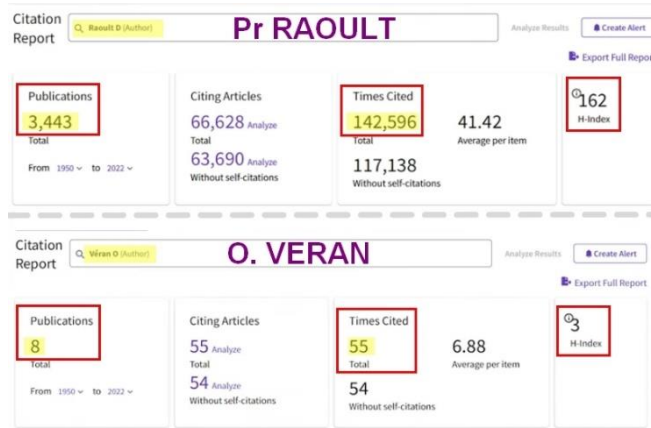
Citation Report
Raoult D (Author)
Pr RAOULT
Analyze Results
Create Alert
Export Full Report

Publications
3,443
Total
From 1950 to 2022

Citing Articles
66,628 Analyze
Total
63,690 Analyze
Without self-citations

Times Cited
142,596
Total
117,138
Without self-citations

41.42
Average per item

162
H-Index

Citation Report
Véran O (Author)
O. VERAN
Analyze Results
Create Alert
Export Full Report

Publications
8
Total
From 1950 to 2022

Citing Articles
55 Analyze
Total
54 Analyze
Without self-citations

Times Cited
55
Total
54
Without self-citations

6.88
Average per item

3
H-Index